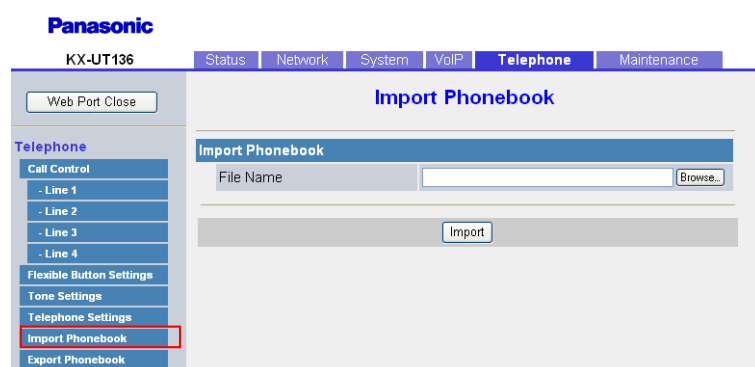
Panasonic

KX-UT136

Status | Network | System | VoIP | Telephone | Maintenance

Web Port Close

Import Phonebook

Telephone
Call Control
- Line 1
- Line 2
- Line 3
- Line 4
Flexible Button Settings
Tone Settings
Telephone Settings
Import Phonebook
Export Phonebook

Import Phonebook

File Name

Browse...

Import